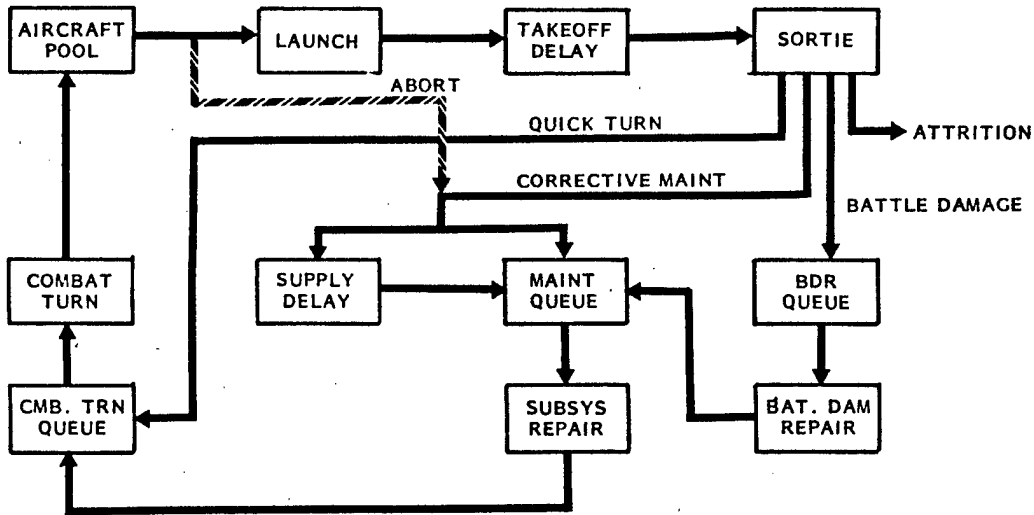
AIRCRAFT POOL

LAUNCH

TAKEOFF DELAY

SORTIE

ABORT

QUICK TURN

ATTRITION

CORRECTIVE MAINT

BATTLE DAMAGE

COMBAT TURN

SUPPLY DELAY

MAINT QUEUE

BDR QUEUE

CMB. TRN QUEUE

SUBSYS REPAIR

BAT. DAM REPAIR